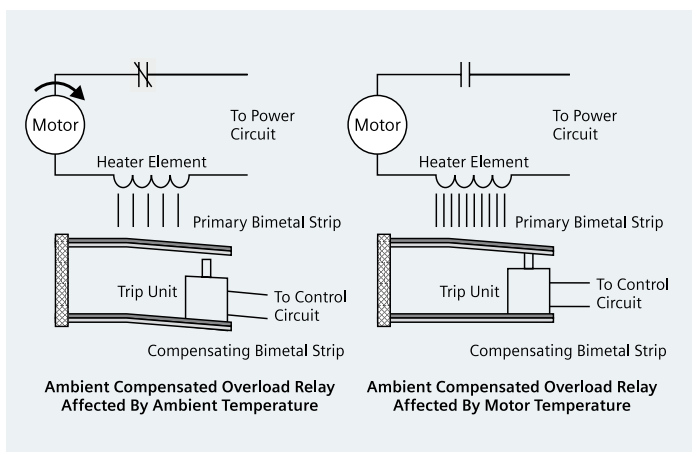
Motor

To Power Circuit

Heater Element

Primary Bimetal Strip

Trip Unit

To Control Circuit

Compensating Bimetal Strip

Ambient Compensated Overload Relay Affected By Ambient Temperature

Motor

To Power Circuit

Heater Element

Primary Bimetal Strip

Trip Unit

To Control Circuit

Compensating Bimetal Strip

Ambient Compensated Overload Relay Affected By Motor Temperature